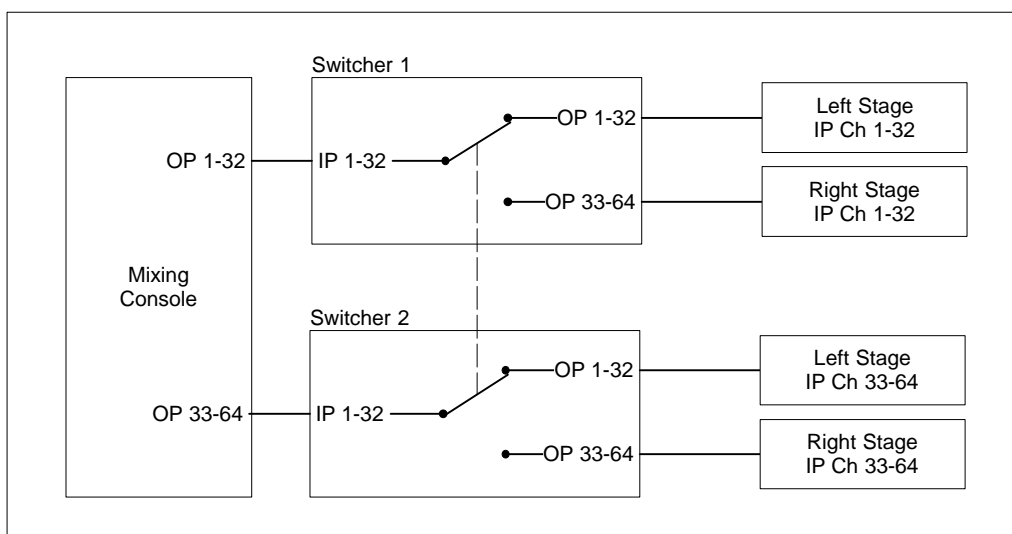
Switcher 1

Mixing Console

OP 1-32

IP 1-32

OP 1-32

OP 33-64

Left Stage
IP Ch 1-32

Right Stage
IP Ch 1-32

Switcher 2

OP 33-64

IP 1-32

OP 1-32

OP 33-64

Left Stage
IP Ch 33-64

Right Stage
IP Ch 33-64